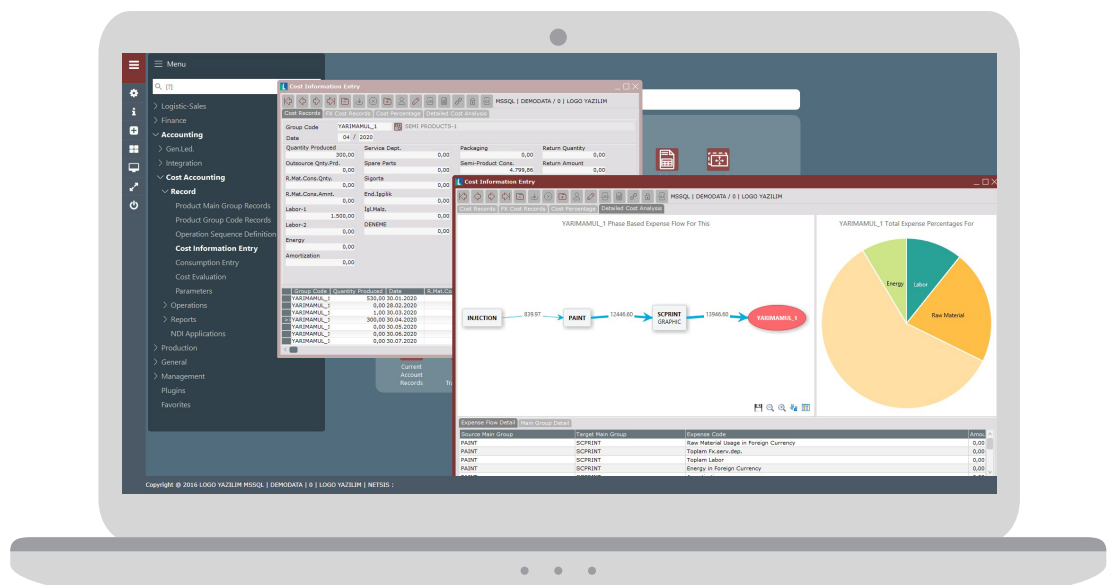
Menu

[?]

Logistic-Sales
Finance
Accounting
Gen.Led.
Integration
Cost Accounting
Record
Product Main Group Records
Product Group Code Records
Operation Sequence Definition
Cost Information Entry
Consumption Entry
Cost Evaluation
Parameters
Operations
Reports
NDI Applications
Production
General
Management
Plugins
Favorites

Cost Information Entry

MSSQL | DEMODATA | 0 | LOGO YAZILIM

Cost Records | FX Cost Records | Cost Percentage | Detailed Cost Analysis

Group Code YARIMAMUL_1 SEMI PRODUCTS-1
Date 04 / 2020

Quantity Produced 300,00
Service Dept. 0,00
Packaging 0,00
Return Quantity 0,00
Outsource Qnty.Prd. 0,00
Spare Parts 0,00
Semi-Product Cons. 4.799,86
Return Amount 0,00
R.Mat.Cons.Qnty. 0,00
Sigorta 0,00
R.Mat.Cons.Amnt. 0,00
End.Iplik 0,00
Labor-1 1.500,00
Igl.Malz. 0,00
Labor-2 0,00
DENEME 0,00
Energy 0,00
Amortization 0,00

| Group Code | Quantity Produced | Date | R.Mat.Co |
|---|---|---|---|
| YARIMAMUL_1 | 530,00 | 30.01.2020 | |
| YARIMAMUL_1 | 0,00 | 28.02.2020 | |
| YARIMAMUL_1 | 1,00 | 30.03.2020 | |
| YARIMAMUL_1 | 300,00 | 30.04.2020 | |
| YARIMAMUL_1 | 0,00 | 30.05.2020 | |
| YARIMAMUL_1 | 0,00 | 30.06.2020 | |
| YARIMAMUL_1 | 0,00 | 30.07.2020 | |

Current Account Records

Cost Information Entry

MSSQL | DEMODATA | 0 | LOGO YAZILIM

Cost Records | FX Cost Records | Cost Percentage | Detailed Cost Analysis

YARIMAMUL_1 Phase Based Expense Flow For This

INJECTION 839.97 PAINT 12446.60 SCPRINT GRAPHIC 13946.60 YARIMAMUL_1

YARIMAMUL_1 Total Expense Percentages For

Energy
Labor
Raw Material

Expense Flow Detail | Main Group Detail

| Source Main Group | Target Main Group | Expense Code | Amo |
|---|---|---|---|
| PAINT | SCPRINT | Raw Material Usage in Foreign Currency | 0,00 |
| PAINT | SCPRINT | Toplam Fx.serv.dep. | 0,00 |
| PAINT | SCPRINT | Toplam Labor | 0,00 |
| PAINT | SCPRINT | Energy in Foreign Currency | 0,00 |

Copyright @ 2016 LOGO YAZILIM MSSQL | DEMODATA | 0 | LOGO YAZILIM | NETSIS :